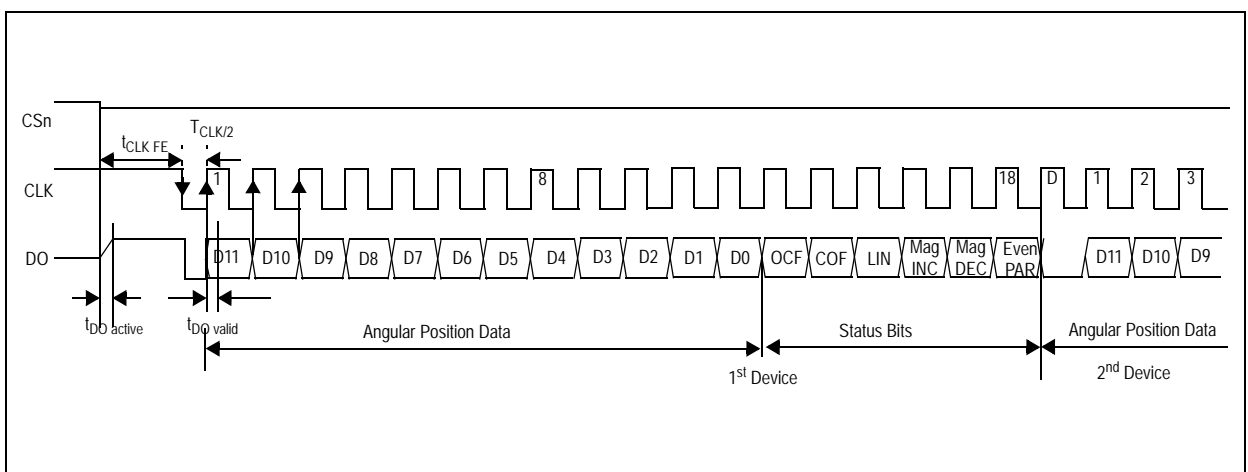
CSn

$t_{CLK\ FE}$

$T_{CLK/2}$

CLK

1

8

18

D

1

2

3

DO

D11

D10

D9

D8

D7

D6

D5

D4

D3

D2

D1

D0

OCF

COF

LIN

Mag INC

Mag DEC

Even PAR

D11

D10

D9

$t_{DO\ active}$

$t_{DO\ valid}$

Angular Position Data

Status Bits

Angular Position Data

1$^{st}$ Device

2$^{nd}$ Device